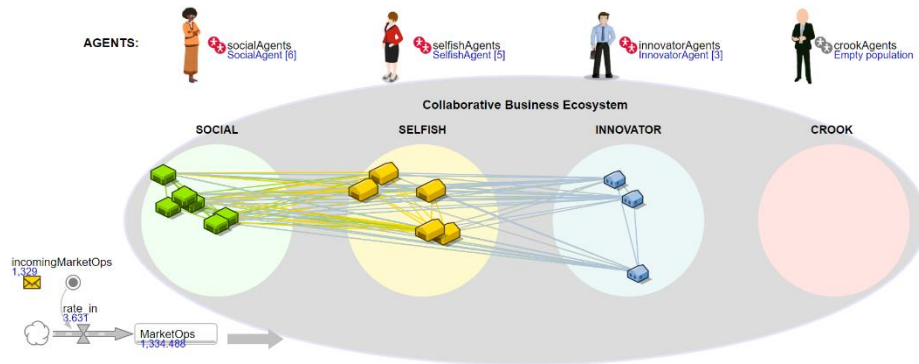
AGENTS:

socialAgents
SocialAgent [6]

selfishAgents
SelfishAgent [5]

innovatorAgents
InnovatorAgent [3]

crookAgents
Empty population

Collaborative Business Ecosystem

SOCIAL

SELFISH

INNOVATOR

CROOK

incomingMarketOps
1,329

rate_in
3,631

MarketOps
1,334,488